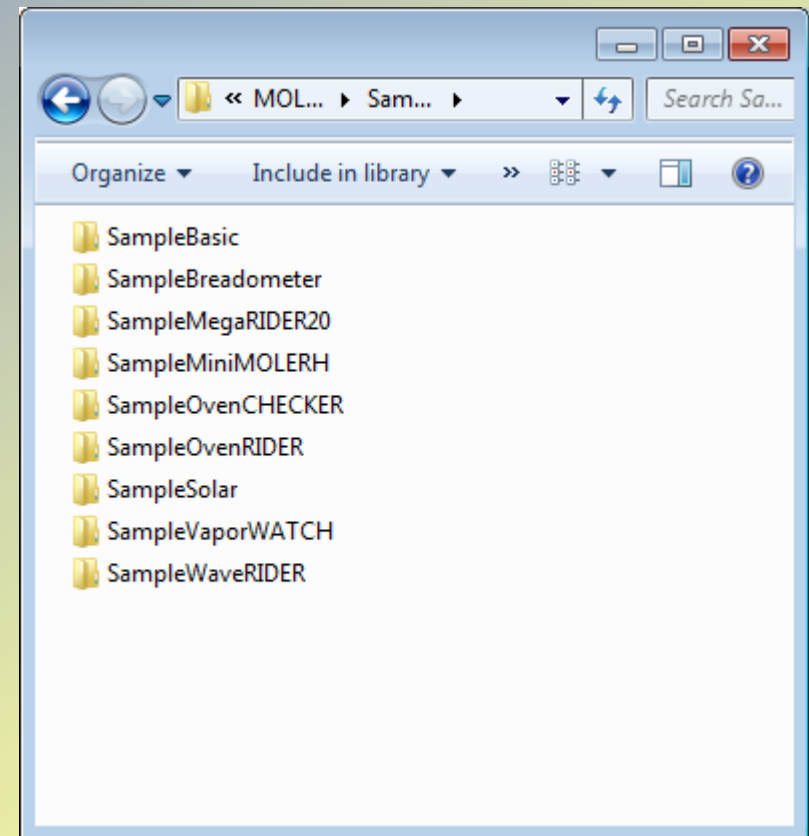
« MOL... ▸ Sam... ▸

Search Sa...

Organize ▾ Include in library ▾ »

SampleBasic
SampleBreadometer
SampleMegaRIDER20
SampleMiniMOLERH
SampleOvenCHECKER
SampleOvenRIDER
SampleSolar
SampleVaporWATCH
SampleWaveRIDER